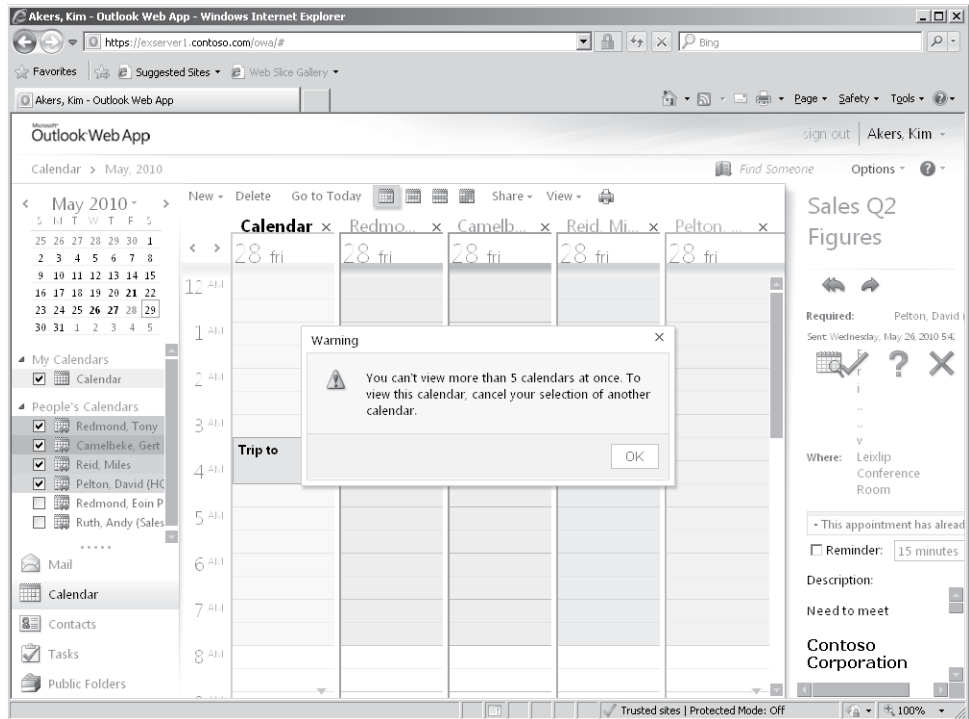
Akers, Kim - Outlook Web App - Windows Internet Explorer

https://exserver1.contoso.com/owa/#

Bing

Favorites | Suggested Sites ▾ | Web Slice Gallery ▾

Akers, Kim - Outlook Web App

Page ▾ Safety ▾ Tools ▾

Microsoft Outlook Web App

sign out | Akers, Kim ▾

Calendar > May, 2010

Find Someone

Options ▾

May 2010 ▾

| S | M | T | W | T | F | S |
|---|---|---|---|---|---|---|
| 25 | 26 | 27 | 28 | 29 | 30 | 1 |
| 2 | 3 | 4 | 5 | 6 | 7 | 8 |
| 9 | 10 | 11 | 12 | 13 | 14 | 15 |
| 16 | 17 | 18 | 19 | 20 | 21 | 22 |
| 23 | 24 | 25 | 26 | 27 | 28 | 29 |
| 30 | 31 | 1 | 2 | 3 | 4 | 5 |

My Calendars
Calendar

People's Calendars
Redmond, Tony
Camelbeke, Gert
Reid, Miles
Pelton, David (HC
Redmond, Eoin P
Ruth, Andy (Sales

Mail
Calendar
Contacts
Tasks
Public Folders

New ▾ Delete Go to Today Share ▾ View ▾

Calendar × Redmo... × Camelb... × Reid, Mi... × Pelton, ... ×

28 fri 28 fri 28 fri 28 fri 28 fri

12 AM
1 AM
2 AM
3 AM
4 AM
5 AM
6 AM
7 AM
8 AM

Trip to

Warning

You can't view more than 5 calendars at once. To view this calendar, cancel your selection of another calendar.

OK

Sales Q2 Figures

Required: Pelton, David (

Sent: Wednesday, May 26, 2010 5:4

Where: Leixlip Conference Room

• This appointment has alread

Reminder: 15 minutes

Description:

Need to meet

Contoso Corporation

Trusted sites | Protected Mode: Off

100%